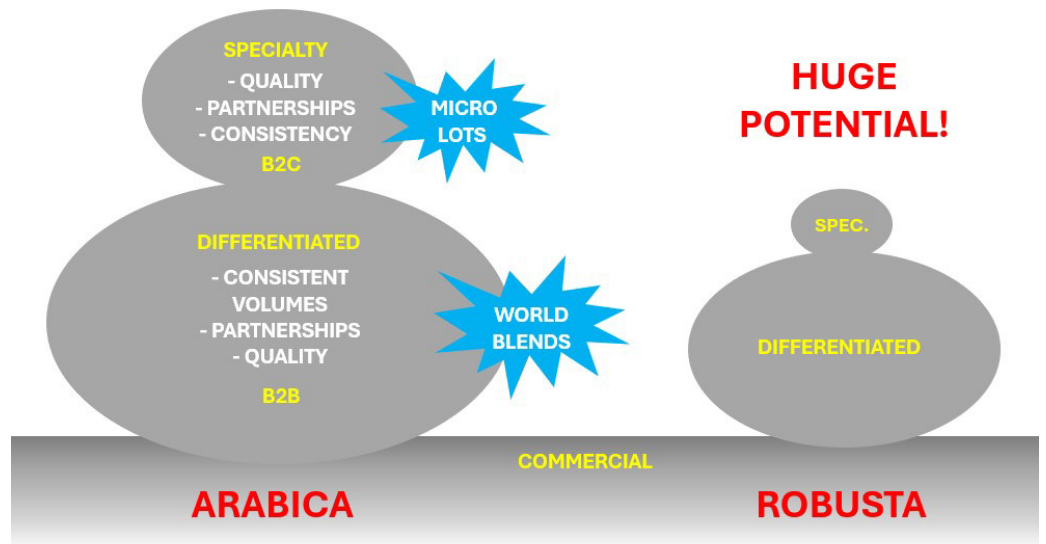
SPECIALTY
- QUALITY
- PARTNERSHIPS
- CONSISTENCY
B2C

MICRO LOTS

HUGE POTENTIAL!

DIFFERENTIATED
- CONSISTENT VOLUMES
- PARTNERSHIPS
- QUALITY
B2B

WORLD BLENDS

SPEC.

DIFFERENTIATED

COMMERCIAL

ARABICA

ROBUSTA